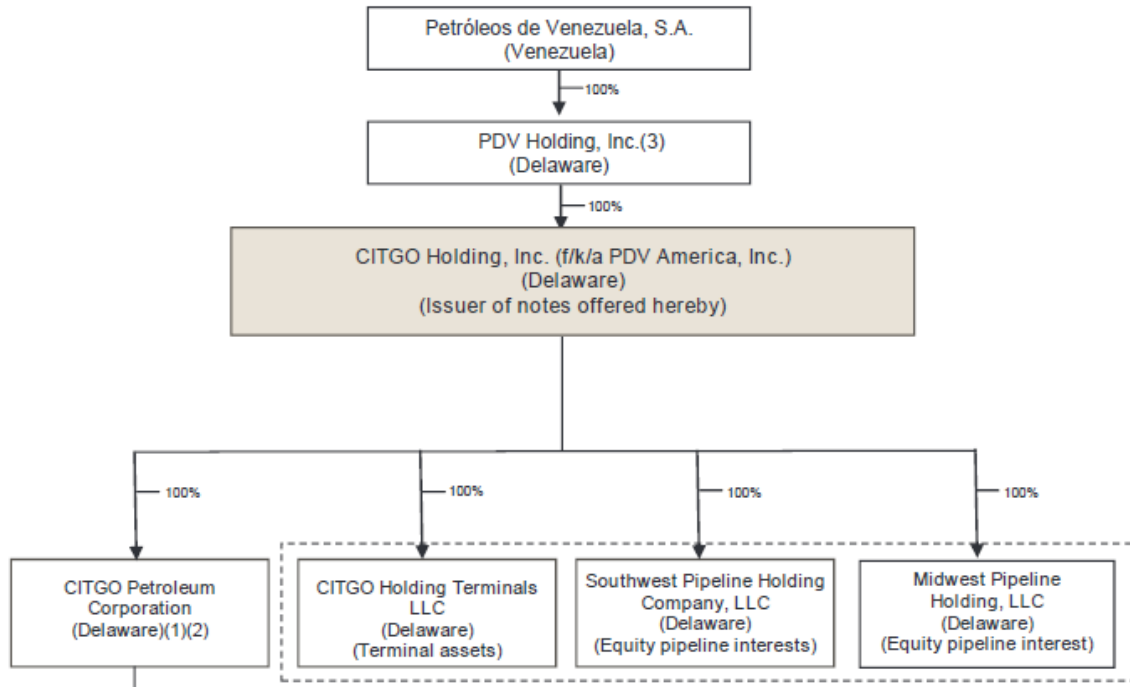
Petróleos de Venezuela, S.A.
(Venezuela)

100%

PDV Holding, Inc.(3)
(Delaware)

100%

CITGO Holding, Inc. (f/k/a PDV America, Inc.)
(Delaware)
(Issuer of notes offered hereby)

100%

100%

100%

100%

CITGO Petroleum Corporation
(Delaware)(1)(2)

CITGO Holding Terminals LLC
(Delaware)
(Terminal assets)

Southwest Pipeline Holding Company, LLC
(Delaware)
(Equity pipeline interests)

Midwest Pipeline Holding, LLC
(Delaware)
(Equity pipeline interest)